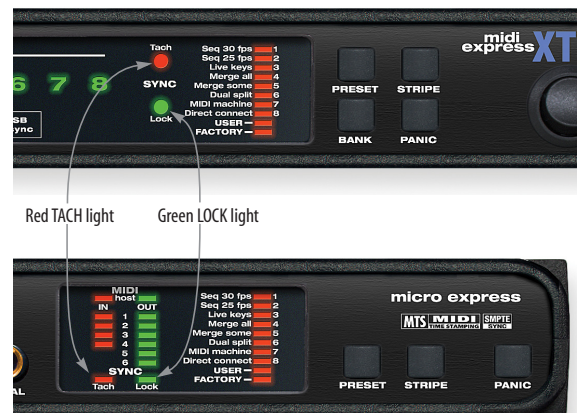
6 7 8
SB
ync
Tach
SYNC
Lock
Seq 30 fps 1
Seq 25 fps 2
Live keys 3
Merge all 4
Merge some 5
Dual split 6
MIDI machine 7
Direct connect 8
USER
FACTORY
PRESET
STRIPE
BANK
PANIC
midi express XT

Red TACH light
Green LOCK light

MIDI
host
IN
OUT
1
2
3
4
5
6
SYNC
Tach
Lock
Seq 30 fps 1
Seq 25 fps 2
Live keys 3
Merge all 4
Merge some 5
Dual split 6
MIDI machine 7
Direct connect 8
USER
FACTORY
micro express
MTS MIDI TIME STAMPING SMPTE SYNC
PRESET
STRIPE
PANIC
AL